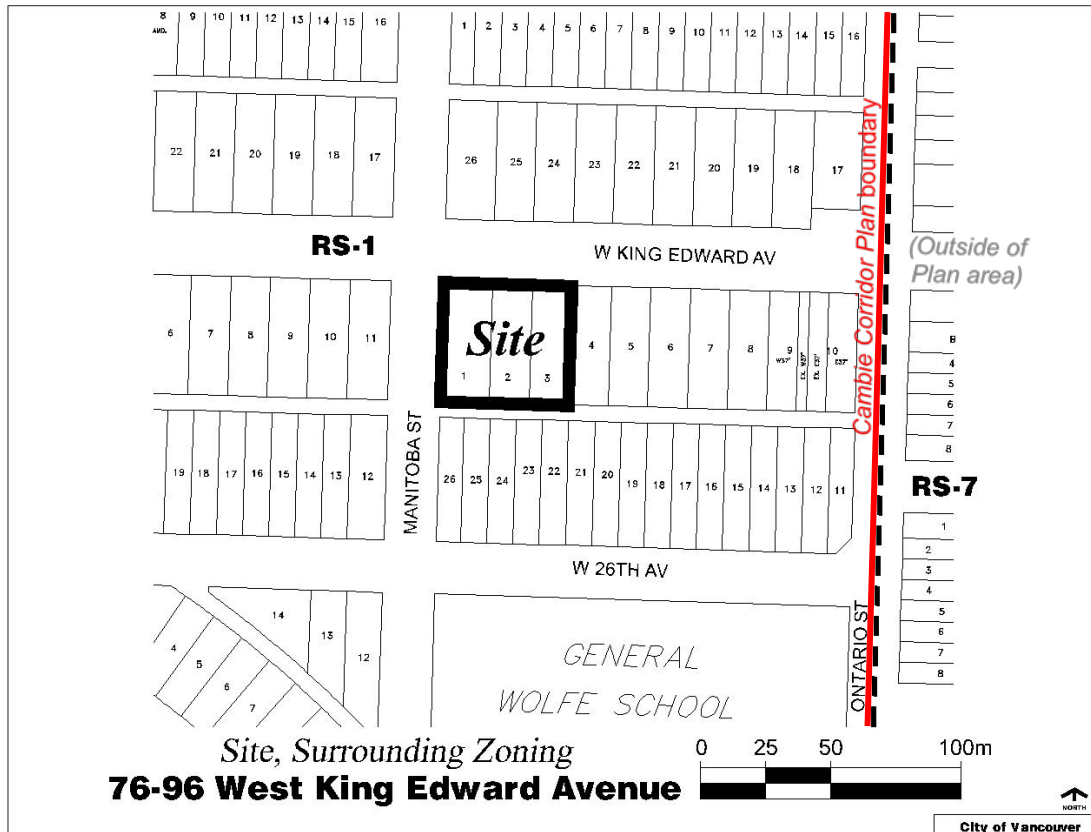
8 AMD. 9 10 11 12 13 14 15 16

1 2 3 4 5 6 7 8 9 10 11 12 13 14 15 16

22 21 20 19 18 17

26 25 24 23 22 21 20 19 18 17

RS-1

W KING EDWARD AV

Cambie Corridor Plan boundary

(Outside of Plan area)

6 7 8 9 10 11

Site

1 2 3 4 5 6 7 8 9 W37' E. 163' E. 131' 10 E37'

B 4 5 6 7 8

MANITOBA ST

19 18 17 16 15 14 13 12

26 25 24 23 22 21 20 19 18 17 16 15 14 13 12 11

RS-7

1 2 3 4 5 6 7 8

W 26TH AV

14 13 12 4 5 6 7

GENERAL WOLFE SCHOOL

ONTARIO ST

Site, Surrounding Zoning

76-96 West King Edward Avenue

0 25 50 100m

NORTH

City of Vancouver